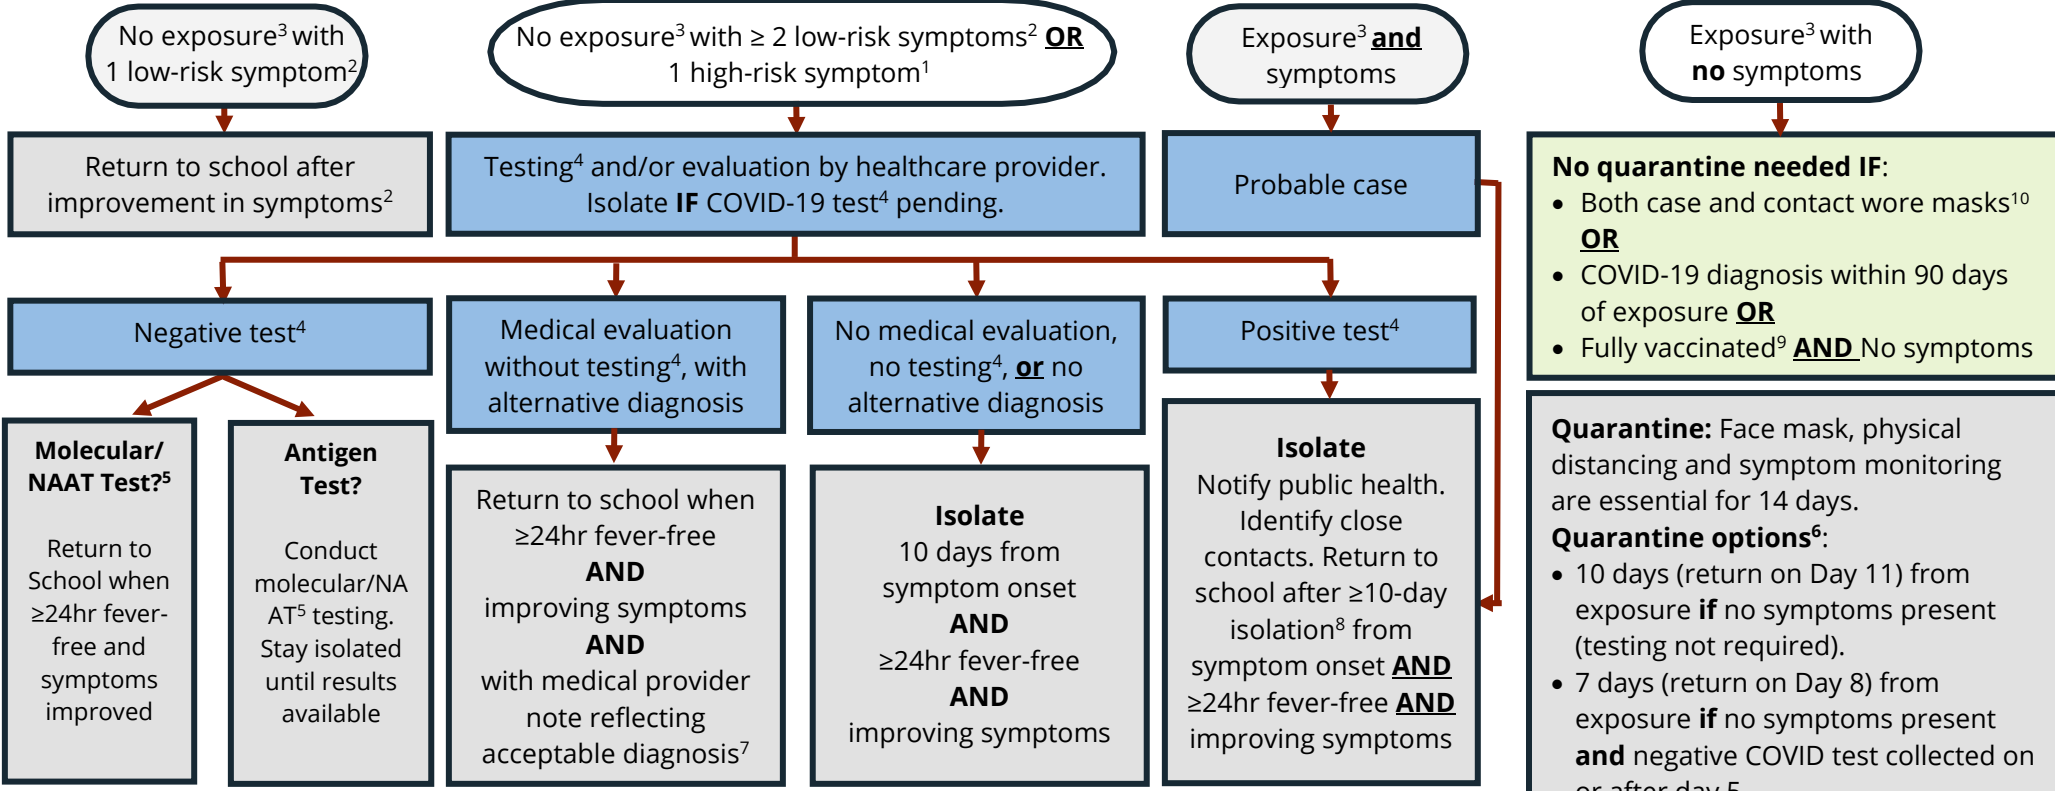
No exposure$^3$ with 1 low-risk symptom$^2$

No exposure$^3$ with ≥ 2 low-risk symptoms$^2$ **OR** 1 high-risk symptom$^1$

Exposure$^3$ **and** symptoms

Exposure$^3$ with **no** symptoms

Return to school after improvement in symptoms$^2$

Testing$^4$ and/or evaluation by healthcare provider. Isolate **IF** COVID-19 test$^4$ pending.

Probable case

**No quarantine needed IF**:
• Both case and contact wore masks$^{10}$ **OR**
• COVID-19 diagnosis within 90 days of exposure **OR**
• Fully vaccinated$^9$ **AND** No symptoms

Negative test$^4$

Medical evaluation without testing$^4$, with alternative diagnosis

No medical evaluation, no testing$^4$, **or** no alternative diagnosis

Positive test$^4$

**Molecular/ NAAT Test?$^5$**

Return to School when ≥24hr fever-free and symptoms improved

**Antigen Test?**

Conduct molecular/NAAT$^5$ testing. Stay isolated until results available

Return to school when ≥24hr fever-free **AND** improving symptoms **AND** with medical provider note reflecting acceptable diagnosis$^7$

**Isolate**
10 days from symptom onset **AND** ≥24hr fever-free **AND** improving symptoms

**Isolate**
Notify public health. Identify close contacts. Return to school after ≥10-day isolation$^8$ from symptom onset **AND** ≥24hr fever-free **AND** improving symptoms

**Quarantine:** Face mask, physical distancing and symptom monitoring are essential for 14 days.
**Quarantine options$^6$**:
• 10 days (return on Day 11) from exposure **if** no symptoms present (testing not required).
• 7 days (return on Day 8) from exposure **if** no symptoms present **and** negative COVID test collected on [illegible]